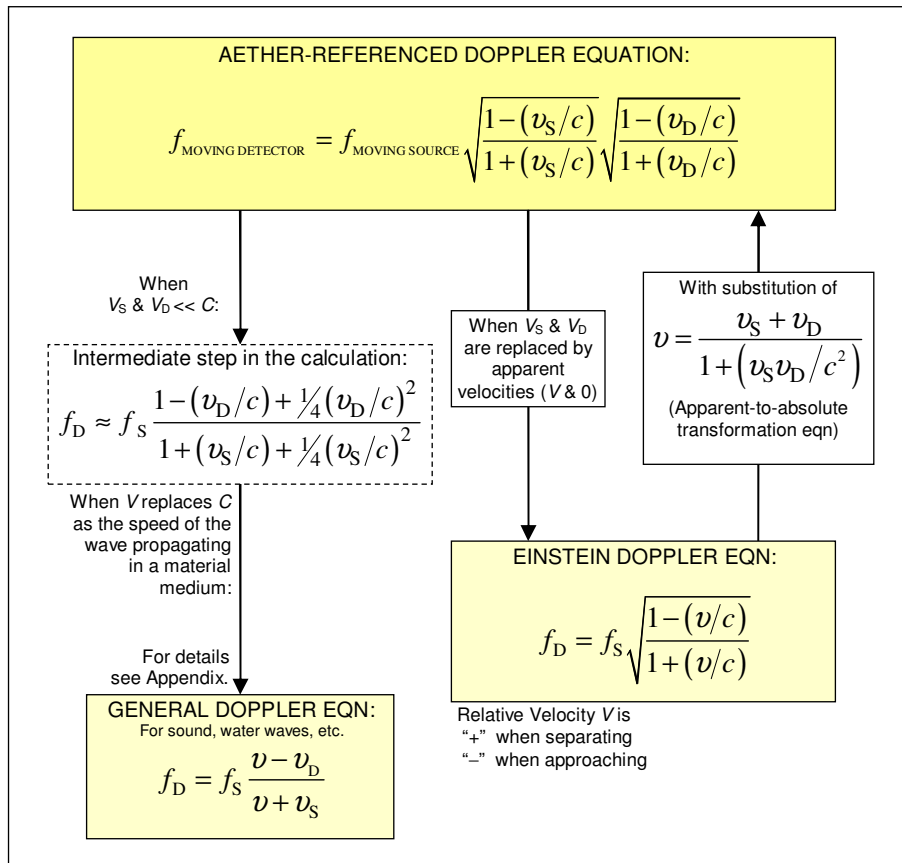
AETHER-REFERENCED DOPPLER EQUATION:

$f_{\text{MOVING DETECTOR}} = f_{\text{MOVING SOURCE}} \sqrt{\frac{1-(v_S/c)}{1+(v_S/c)}} \sqrt{\frac{1-(v_D/c)}{1+(v_D/c)}}$

When $V_S$ & $V_D << C$:

Intermediate step in the calculation:

$f_D \approx f_S \frac{1-(v_D/c)+\frac{1}{4}(v_D/c)^2}{1+(v_S/c)+\frac{1}{4}(v_S/c)^2}$

When $V$ replaces $C$ as the speed of the wave propagating in a material medium:

For details see Appendix.

GENERAL DOPPLER EQN:
For sound, water waves, etc.

$f_D = f_S \frac{v - v_D}{v + v_S}$

When $V_S$ & $V_D$ are replaced by apparent velocities ($V$ & 0)

With substitution of

$v = \frac{v_S + v_D}{1+(v_S v_D/c^2)}$

(Apparent-to-absolute transformation eqn)

EINSTEIN DOPPLER EQN:

$f_D = f_S \sqrt{\frac{1-(v/c)}{1+(v/c)}}$

Relative Velocity $V$ is
"+" when separating
"–" when approaching